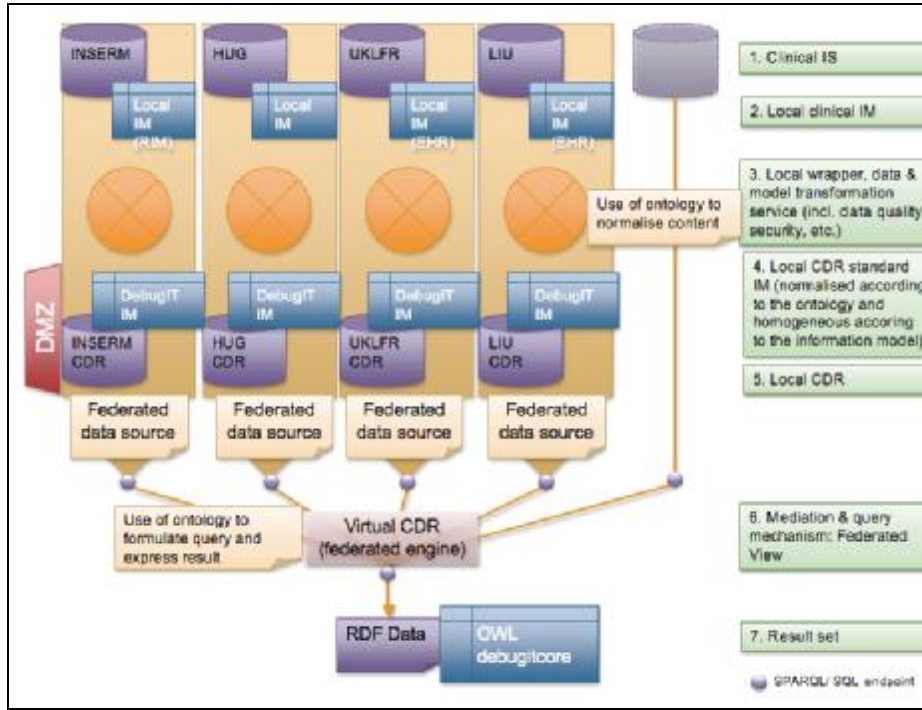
INSERM

Local IM (RIM)

DebugIT IM

INSERM CDR

Federated data source

HUG

Local IM

DebugIT IM

HUG CDR

Federated data source

UKLFR

Local IM (EHR)

DebugIT IM

UKLFR CDR

Federated data source

LIU

Local IM (EHR)

DebugIT IM

LIU CDR

Federated data source

DMZ

Use of ontology to normalise content

Use of ontology to formulate query and express result

Virtual CDR (federated engine)

RDF Data

OWL debugitcore

1. Clinical IS

2. Local clinical IM

3. Local wrapper, data & model transformation service (incl. data quality security, etc.)

4. Local CDR standard IM (normalised according to the ontology and homogeneous accoring to the information model)

5. Local CDR

6. Mediation & query mechanism: Federated View

7. Result set

SPARQL/ SQL endpoint